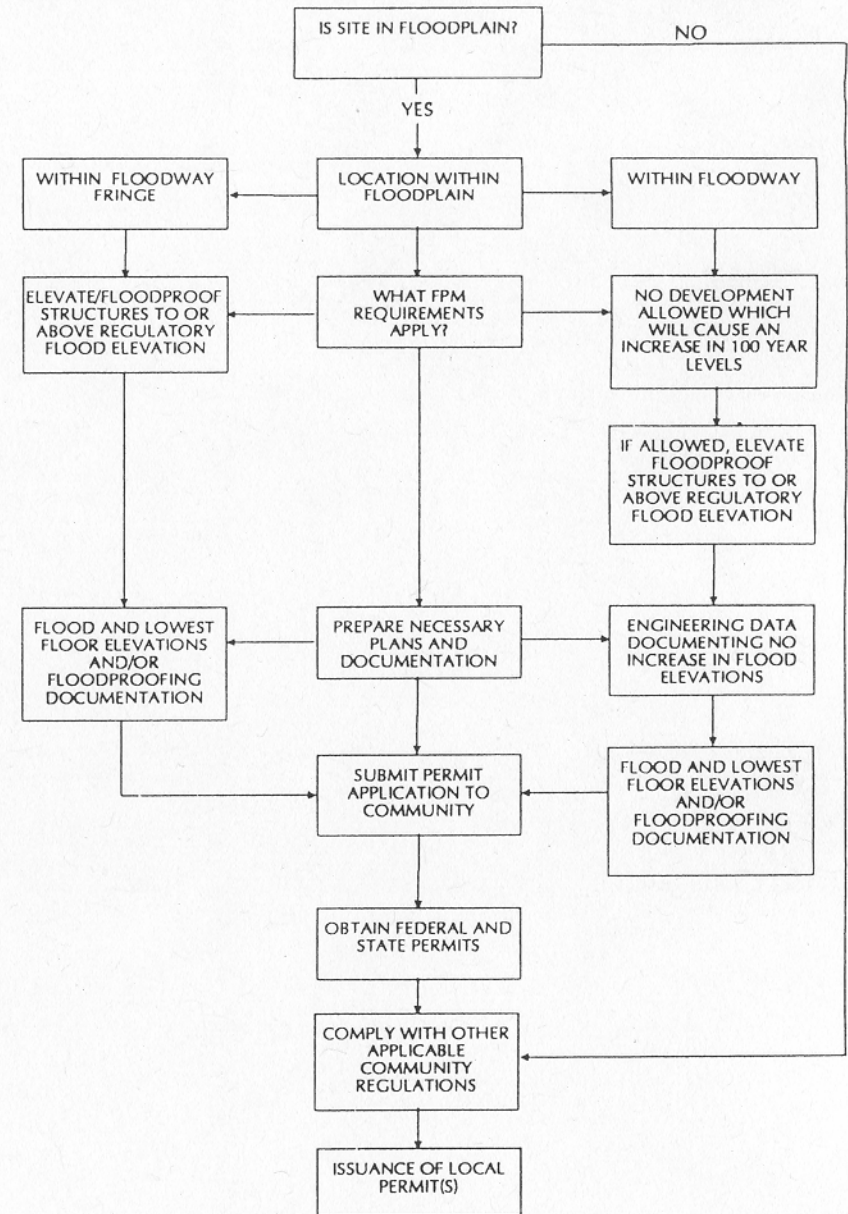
IS SITE IN FLOODPLAIN?

NO

YES

WITHIN FLOODWAY FRINGE

LOCATION WITHIN FLOODPLAIN

WITHIN FLOODWAY

ELEVATE/FLOODPROOF STRUCTURES TO OR ABOVE REGULATORY FLOOD ELEVATION

WHAT FPM REQUIREMENTS APPLY?

NO DEVELOPMENT ALLOWED WHICH WILL CAUSE AN INCREASE IN 100 YEAR LEVELS

IF ALLOWED, ELEVATE FLOODPROOF STRUCTURES TO OR ABOVE REGULATORY FLOOD ELEVATION

FLOOD AND LOWEST FLOOR ELEVATIONS AND/OR FLOODPROOFING DOCUMENTATION

PREPARE NECESSARY PLANS AND DOCUMENTATION

ENGINEERING DATA DOCUMENTING NO INCREASE IN FLOOD ELEVATIONS

SUBMIT PERMIT APPLICATION TO COMMUNITY

FLOOD AND LOWEST FLOOR ELEVATIONS AND/OR FLOODPROOFING DOCUMENTATION

OBTAIN FEDERAL AND STATE PERMITS

COMPLY WITH OTHER APPLICABLE COMMUNITY REGULATIONS

ISSUANCE OF LOCAL PERMIT(S)